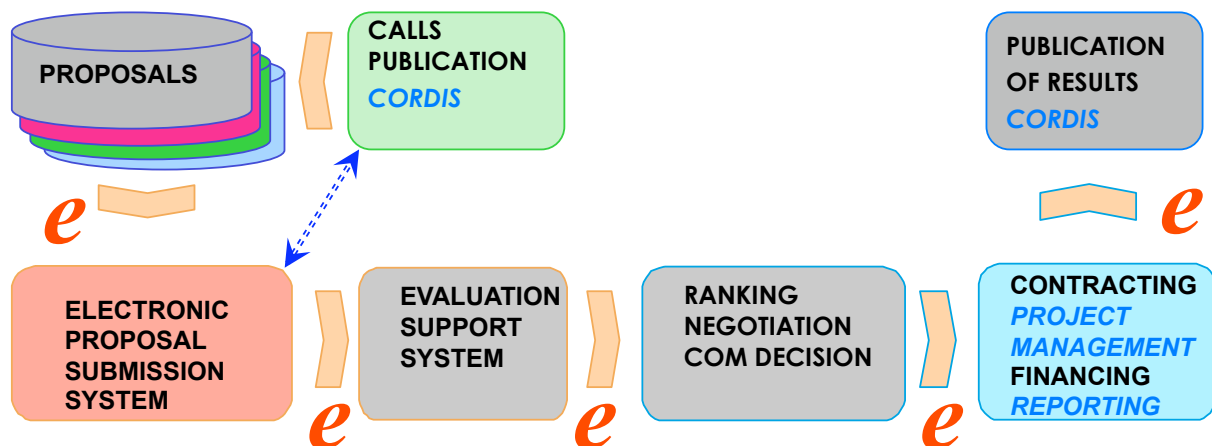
PROPOSALS

CALLS PUBLICATION
CORDIS

PUBLICATION OF RESULTS
CORDIS

e

e

ELECTRONIC PROPOSAL SUBMISSION SYSTEM

EVALUATION SUPPORT SYSTEM

RANKING NEGOTIATION COM DECISION

CONTRACTING
PROJECT MANAGEMENT
FINANCING
REPORTING

e

e

e